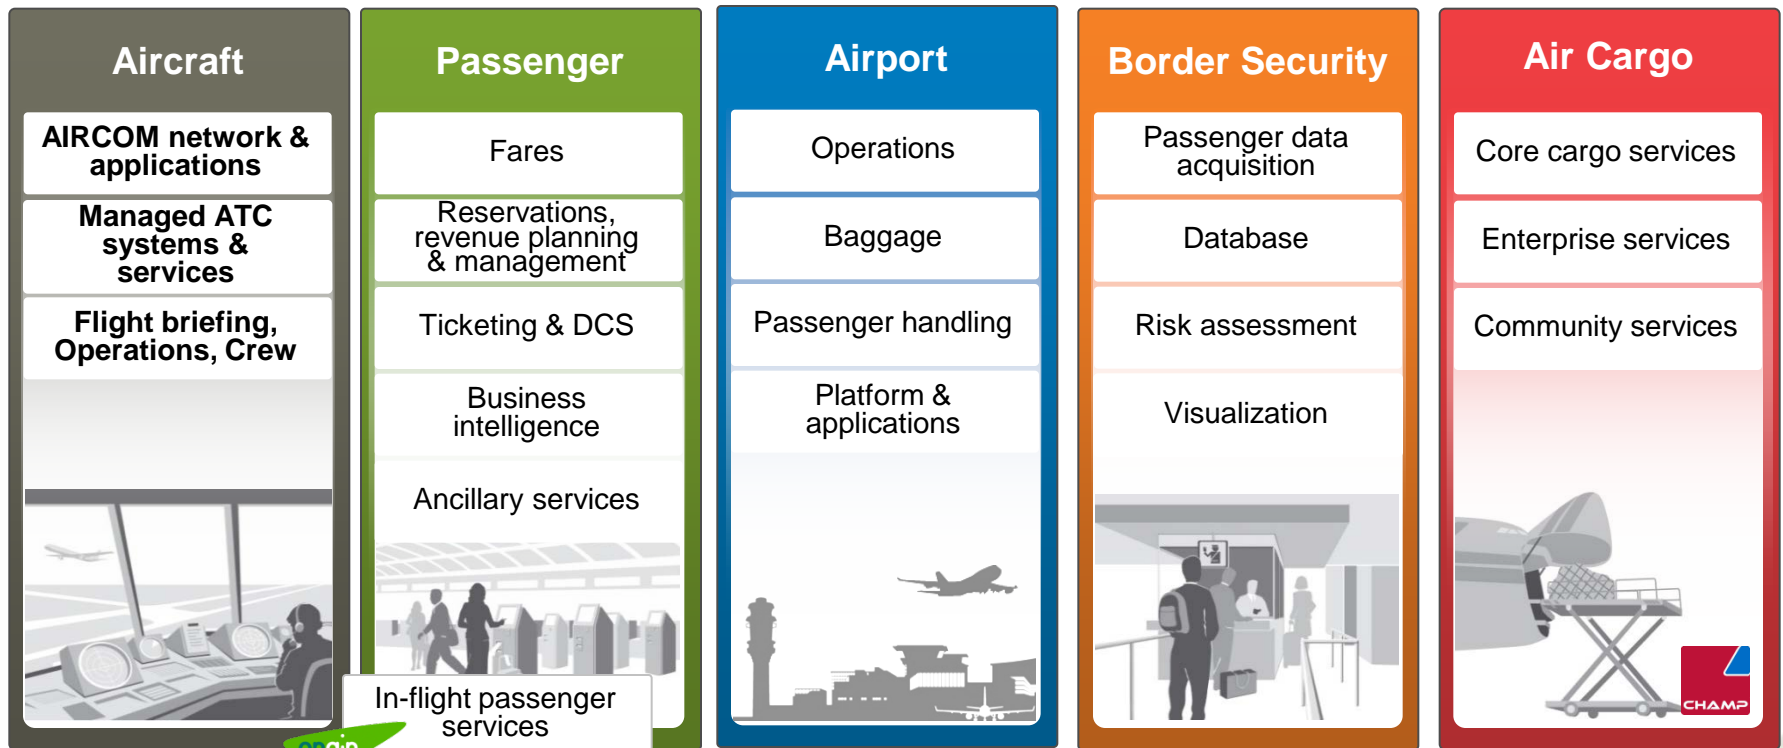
Aircraft

AIRCOM network & applications

Managed ATC systems & services

Flight briefing, Operations, Crew

Passenger

Fares

Reservations, revenue planning & management

Ticketing & DCS

Business intelligence

Ancillary services

In-flight passenger services

Airport

Operations

Baggage

Passenger handling

Platform & applications

Border Security

Passenger data acquisition

Database

Risk assessment

Visualization

Air Cargo

Core cargo services

Enterprise services

Community services

CHAMP